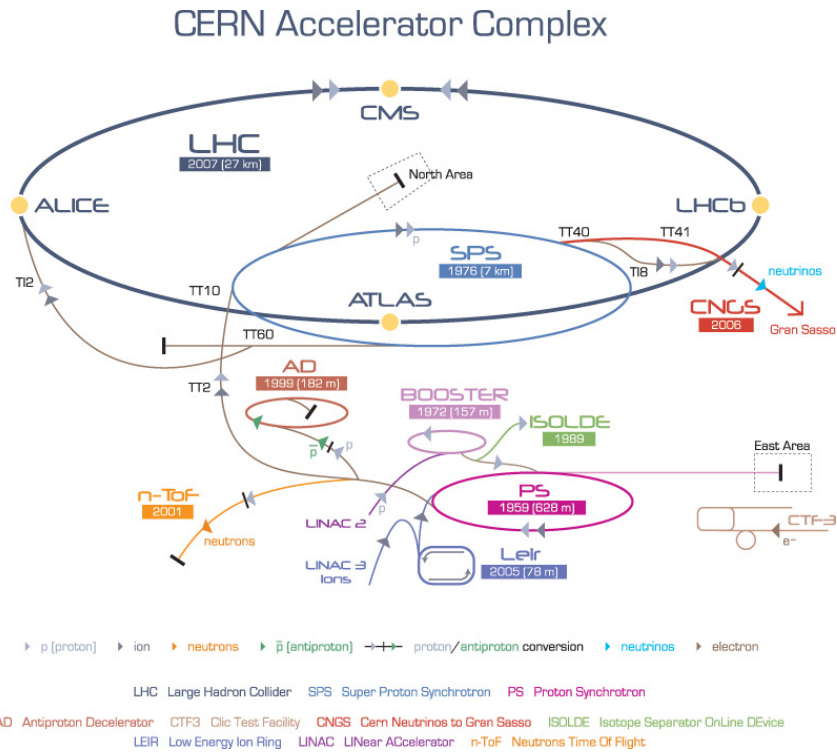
CERN Accelerator Complex

CMS

LHC
2007 (27 km)

North Area

ALICE

LHCb

p

TT40

TT41

SPS
1976 (7 km)

TI2

TI8

neutrinos

TT10

ATLAS

CNGS
2006

Gran Sasso

TT60

AD
1999 (182 m)

TT2

BOOSTER
1972 (157 m)

ISOLDE
1989

$\bar{p}$

p

East Area

n-ToF
2001

p

PS
1959 (628 m)

LINAC 2

neutrons

CTF3

e–

LINAC 3
Ions

LEIR
2005 (78 m)

▶ p (proton) ▶ ion ▶ neutrons ▶ $\bar{p}$ (antiproton) proton/antiproton conversion ▶ neutrinos ▶ electron

LHC Large Hadron Collider SPS Super Proton Synchrotron PS Proton Synchrotron

AD Antiproton Decelerator CTF3 Clic Test Facility CNGS Cern Neutrinos to Gran Sasso ISOLDE Isotope Separator OnLine DEvice

LEIR Low Energy Ion Ring LINAC LINear ACcelerator n-ToF Neutrons Time Of Flight